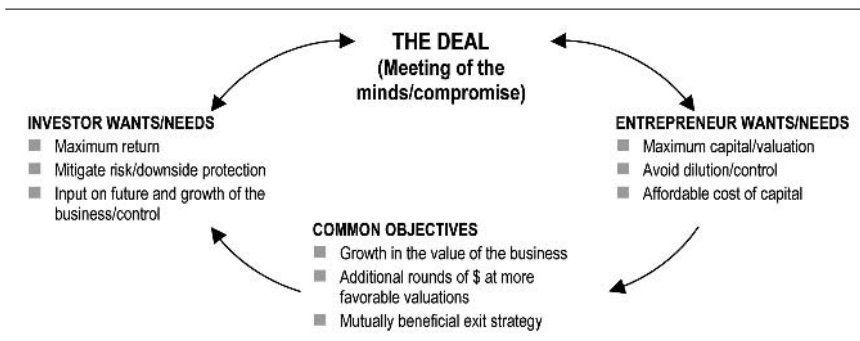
THE DEAL
(Meeting of the minds/compromise)

INVESTOR WANTS/NEEDS
- Maximum return
- Mitigate risk/downside protection
- Input on future and growth of the business/control

ENTREPRENEUR WANTS/NEEDS
- Maximum capital/valuation
- Avoid dilution/control
- Affordable cost of capital

COMMON OBJECTIVES
- Growth in the value of the business
- Additional rounds of $ at more favorable valuations
- Mutually beneficial exit strategy